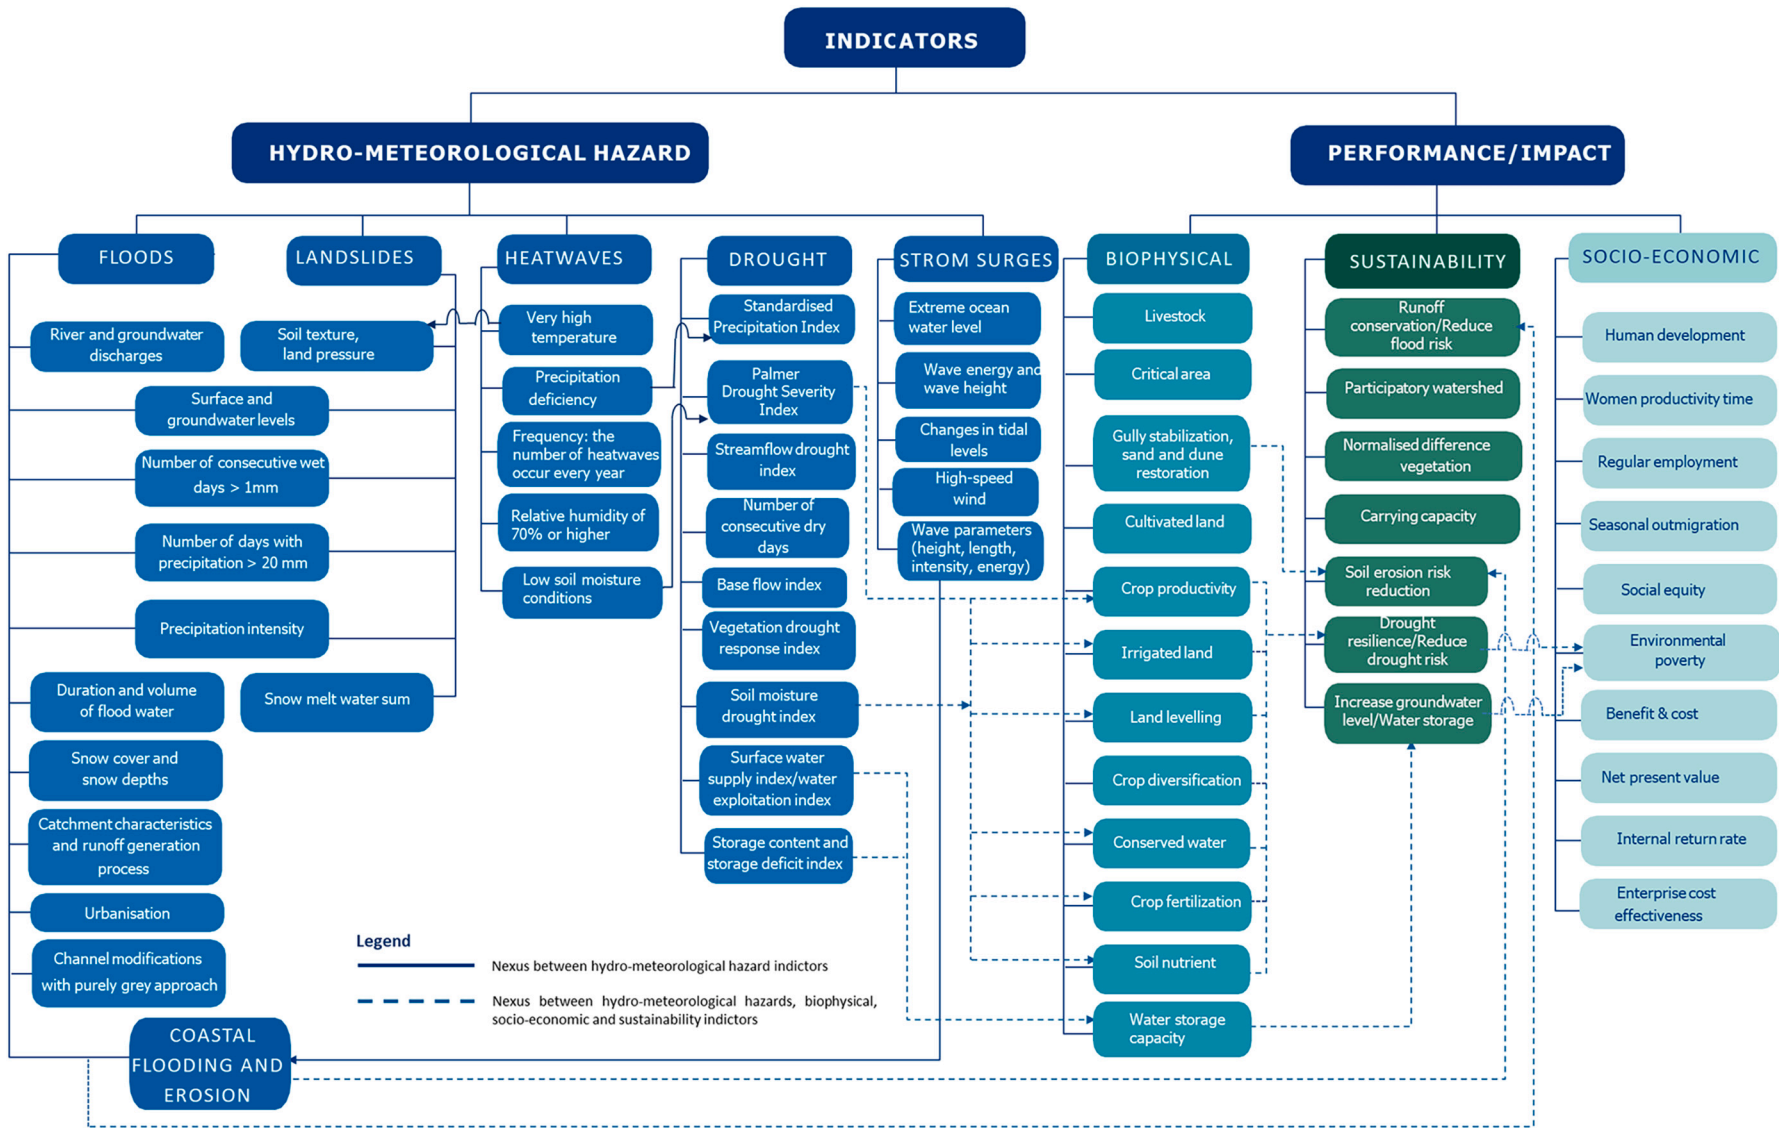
INDICATORS

HYDRO-METEOROLOGICAL HAZARD

PERFORMANCE/IMPACT

FLOODS

River and groundwater discharges

Surface and groundwater levels

Number of consecutive wet days > 1mm

Number of days with precipitation > 20 mm

Precipitation intensity

Duration and volume of flood water

Snow cover and snow depths

Catchment characteristics and runoff generation process

Urbanisation

Channel modifications with purely grey approach

LANDSLIDES

Soil texture, land pressure

Snow melt water sum

HEATWAVES

Very high temperature

Precipitation deficiency

Frequency: the number of heatwaves occur every year

Relative humidity of 70% or higher

Low soil moisture conditions

DROUGHT

Standardised Precipitation Index

Palmer Drought Severity Index

Streamflow drought index

Number of consecutive dry days

Base flow index

Vegetation drought response index

Soil moisture drought index

Surface water supply index/water exploitation index

Storage content and storage deficit index

STROM SURGES

Extreme ocean water level

Wave energy and wave height

Changes in tidal levels

High-speed wind

Wave parameters (height, length, intensity, energy)

BIOPHYSICAL

Livestock

Critical area

Gully stabilization, sand and dune restoration

Cultivated land

Crop productivity

Irrigated land

Land levelling

Crop diversification

Conserved water

Crop fertilization

Soil nutrient

Water storage capacity

SUSTAINABILITY

Runoff conservation/Reduce flood risk

Participatory watershed

Normalised difference vegetation

Carrying capacity

Soil erosion risk reduction

Drought resilience/Reduce drought risk

Increase groundwater level/Water storage

SOCIO-ECONOMIC

Human development

Women productivity time

Regular employment

Seasonal outmigration

Social equity

Environmental poverty

Benefit & cost

Net present value

Internal return rate

Enterprise cost effectiveness

Legend

Nexus between hydro-meteorological hazard indictors

Nexus between hydro-meteorological hazards, biophysical, socio-economic and sustainability indictors

COASTAL FLOODING AND EROSION